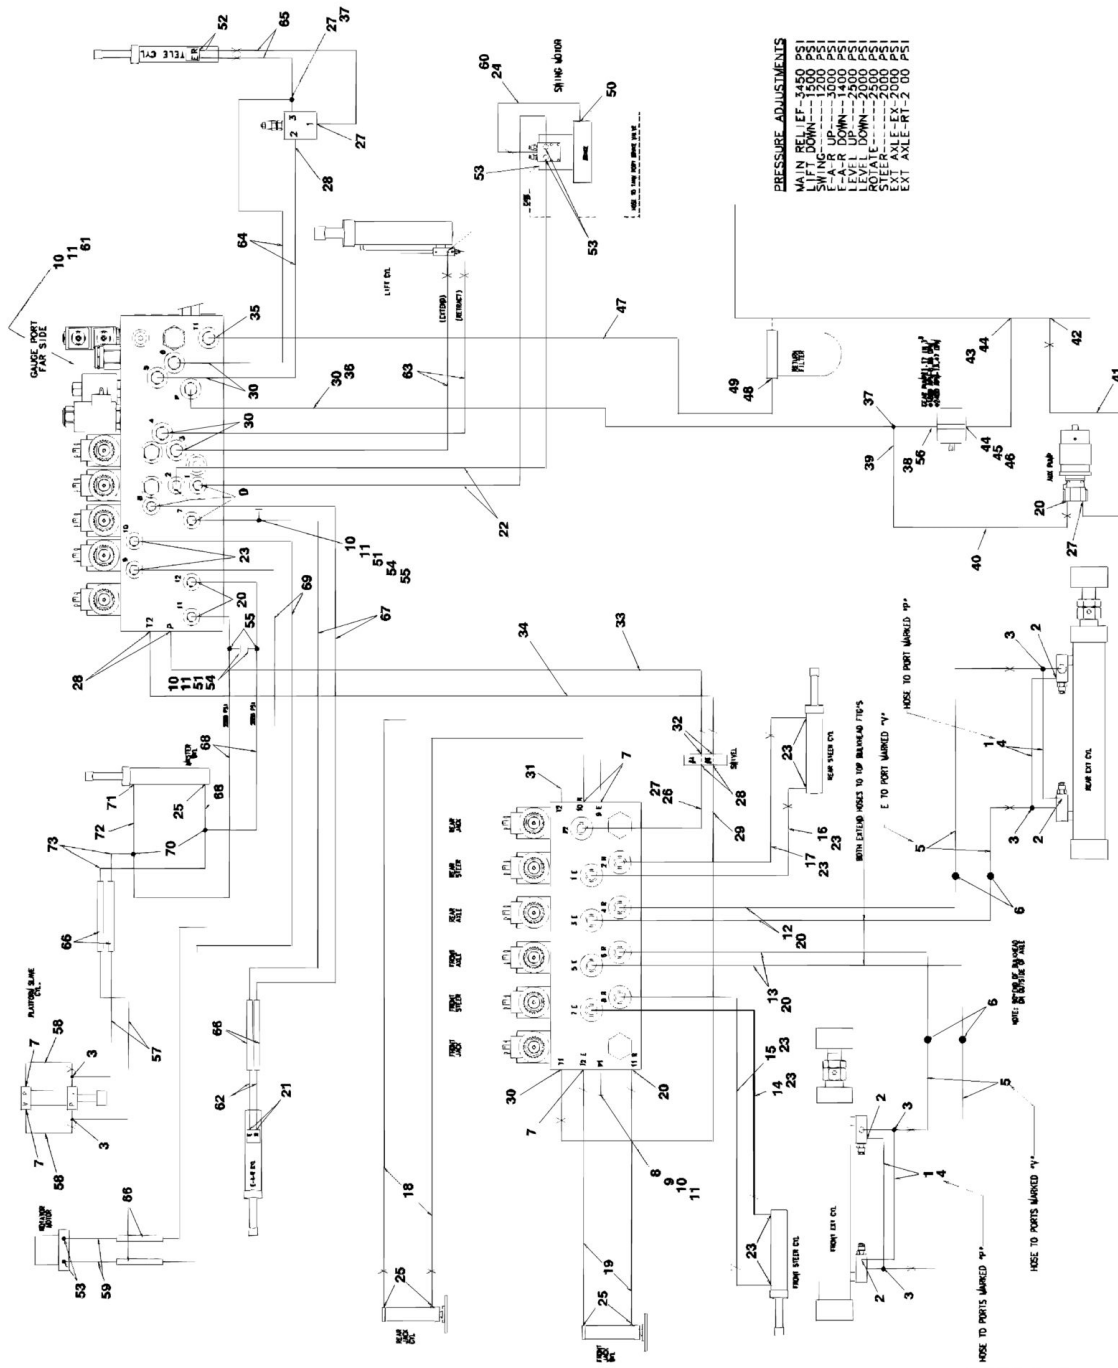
PRESSURE ADJUSTMENTS

MAIN REL IEF--3450 PSI
LIFT DOWN----1500 PSI
SWING--------1200 PSI
F-A-R UP-----3000 PSI
F-A-R DOWN---1400 PSI
LEVEL UP-----2500 PSI
LEVEL DOWN---2000 PSI
ROTATE-------2500 PSI
STEER--------2000 PSI
EXT AXLE-EX--2000 PSI
EXT AXLE-RT--2 00 PSI

GAUGE PORT FAR SIDE

TELE CYL

SWING MOTOR

LIFT CYL

(EXTEND)

(RETRACT)

RETURN FILTER

AUX PUMP

REAR EXT CYL

REAR STEER CYL

SWIVEL

FRONT EXT CYL

FRONT STEER CYL

REAR JACK CYL

FRONT JACK CYL

PLATFORM SLAVE CYL

ROTATOR MOTOR

MASTER CYL

HOSE TO PORT MARKED "P"

E TO PORT MARKED "Y"

BOTH EXTEND HOSES TO TOP BULKHEAD FTG'S

HOSE TO PORTS MARKED "P"

HOSE TO PORTS MARKED "Y"

NOTE: BOTTOM OF BULKHEAD ON OUTSIDE OF AXLE

REAR AXLE

REAR STEER

REAR AXLE

FRONT AXLE

FRONT STEER

FRONT JACK

52 65 27 37 27 28 64 10 11 61 35 30 30 36 63 47 49 48 37 39 38 56 44 45 46 43 44 42 41 20 27 40 22 D 10 11 51 54 55 23 20 69 67 28 10 11 51 54 55 68 68 71 25 70 72 73 66 58 7 3 57 58 7 3 53 59 66 62 21 18 25 19 25 34 33 31 7 27 26 29 32 28 23 16 23 17 23 12 20 13 20 15 23 14 23 30 7 8 9 10 11 20 60 24 50 53 53 3 2 1 4 5 6 3 2 6 5 2 3 1 4 2 3 23 23